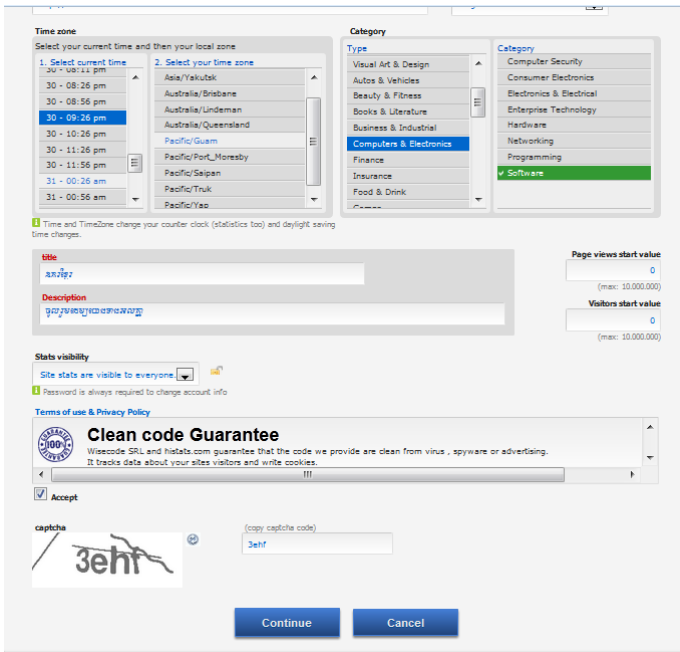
Time zone
Select your current time and then your local zone
1. Select current time
30 - 08:11 pm
30 - 08:26 pm
30 - 08:56 pm
30 - 09:26 pm
30 - 10:26 pm
30 - 11:26 pm
30 - 11:56 pm
31 - 00:26 am
31 - 00:56 am
2. Select your time zone
Asia/Yakutsk
Australia/Brisbane
Australia/Lindeman
Australia/Queensland
Pacific/Guam
Pacific/Port_Moresby
Pacific/Saipan
Pacific/Truk
Pacific/Yap
Time and TimeZone change your counter clock (statistics too) and daylight saving time changes.

Category
Type
Visual Art & Design
Autos & Vehicles
Beauty & Fitness
Books & Literature
Business & Industrial
Computers & Electronics
Finance
Insurance
Food & Drink
Games
Category
Computer Security
Consumer Electronics
Electronics & Electrical
Enterprise Technology
Hardware
Networking
Programming
Software

title
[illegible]
Description
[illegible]

Page views start value
0
(max: 10.000.000)
Visitors start value
0
(max: 10.000.000)

Stats visibility
Site stats are visible to everyone.
Password is always required to change account info

Terms of use & Privacy Policy
GUARANTEE 100%
Clean code Guarantee
Wisecode SRL and histats.com guarantee that the code we provide are clean from virus , spyware or advertising.
It tracks data about your sites visitors and write cookies.

Accept

captcha
3ehf
(copy captcha code)
3ehf

Continue
Cancel